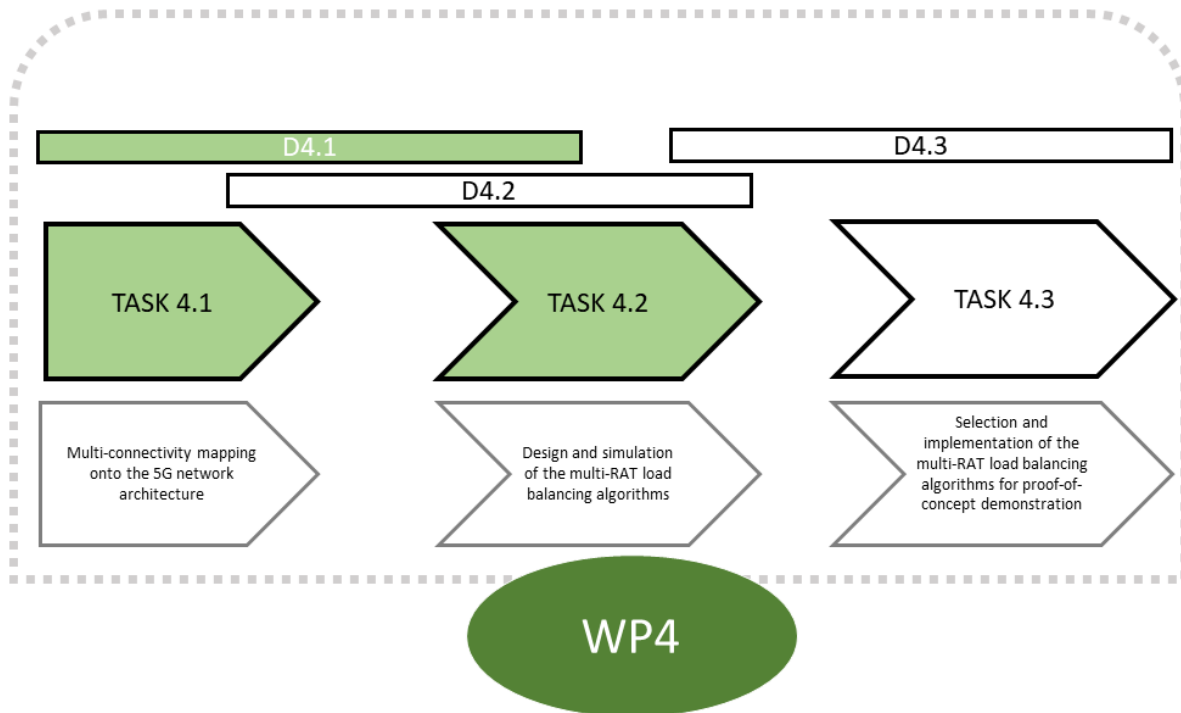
D4.1

D4.3

D4.2

TASK 4.1

TASK 4.2

TASK 4.3

Multi-connectivity mapping onto the 5G network architecture

Design and simulation of the multi-RAT load balancing algorithms

Selection and implementation of the multi-RAT load balancing algorithms for proof-of-concept demonstration

WP4